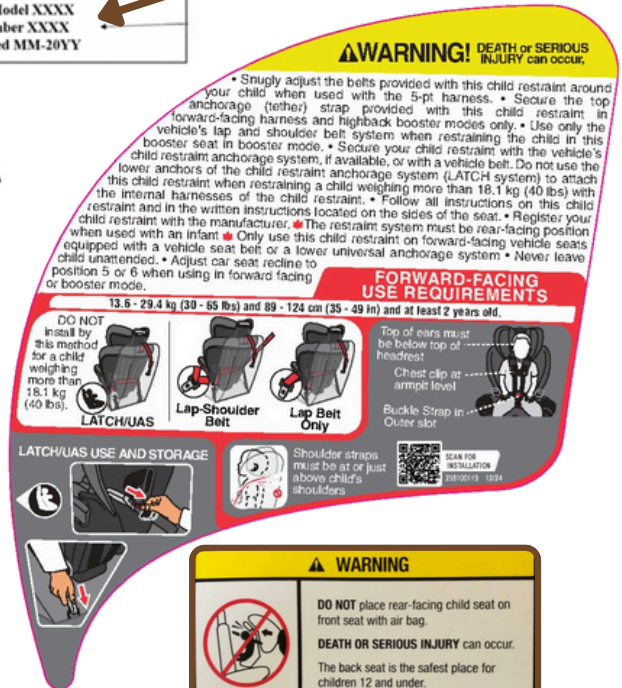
odel XXXX
ber XXXX
d MM-20YY

⚠WARNING! DEATH or SERIOUS INJURY can occur,

• Snugly adjust the belts provided with this child restraint around your child when used with the 5-pt harness. • Secure the top anchorage (tether) strap provided with this child restraint in forward-facing harness and highback booster modes only. • Use only the vehicle's lap and shoulder belt system when restraining the child in this booster seat in booster mode. • Secure your child restraint with the vehicle's child restraint anchorage system, if available, or with a vehicle belt. Do not use the lower anchors of the child restraint anchorage system (LATCH system) to attach this child restraint when restraining a child weighing more than 18.1 kg (40 lbs) with the internal harnesses of the child restraint. • Follow all instructions on this child restraint and in the written instructions located on the sides of the seat. • Register your child restraint with the manufacturer. ✱ The restraint system must be rear-facing position when used with an infant ✱ Only use this child restraint on forward-facing vehicle seats equipped with a vehicle seat belt or a lower universal anchorage system • Never leave child unattended. • Adjust car seat recline to position 5 or 6 when using in forward facing or booster mode.

FORWARD-FACING USE REQUIREMENTS

13.6 - 29.4 kg (30 - 65 lbs) and 89 - 124 cm (35 - 49 in) and at least 2 years old.

DO NOT install by this method for a child weighing more than 18.1 kg (40 lbs).

LATCH/UAS

Lap-Shoulder Belt

Lap Belt Only

Top of ears must be below top of headrest

Chest clip at armpit level

Buckle Strap in Outer slot

LATCH/UAS USE AND STORAGE

Shoulder straps must be at or just above child's shoulders

SCAN FOR INSTALLATION
25810019 12/24

⚠ WARNING

DO NOT place rear-facing child seat on front seat with air bag.

DEATH OR SERIOUS INJURY can occur.

The back seat is the safest place for children 12 and under.